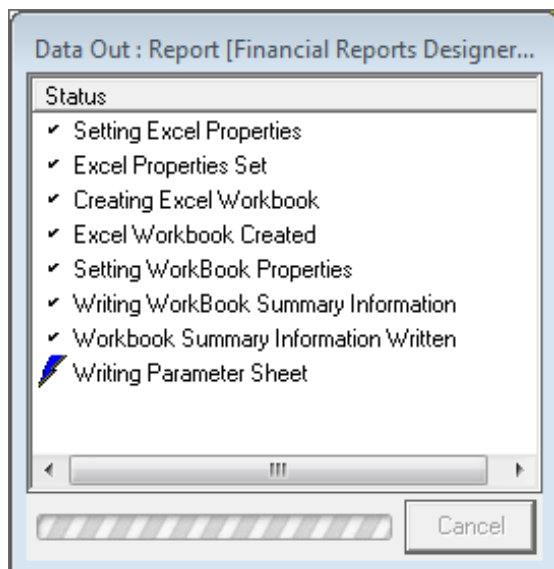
Data Out : Report [Financial Reports Designer...

Status

✔ Setting Excel Properties
✔ Excel Properties Set
✔ Creating Excel Workbook
✔ Excel Workbook Created
✔ Setting WorkBook Properties
✔ Writing WorkBook Summary Information
✔ Workbook Summary Information Written
Writing Parameter Sheet

Cancel